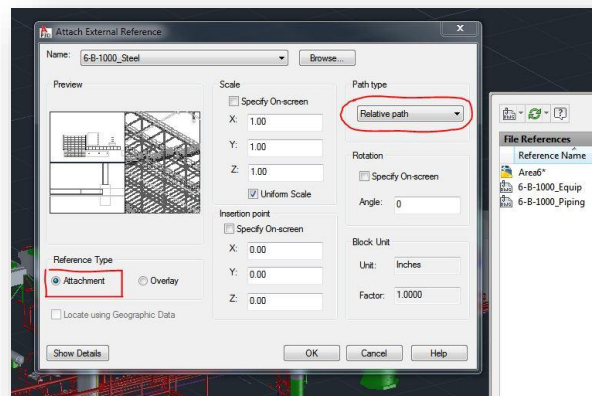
Attach External Reference

Name: 6-B-1000_Steel
Browse...

Preview

Scale
Specify On-screen
X: 1.00
Y: 1.00
Z: 1.00
Uniform Scale

Path type
Relative path

Rotation
Specify On-screen
Angle: 0

Insertion point
Specify On-screen
X: 0.00
Y: 0.00
Z: 0.00

Block Unit
Unit: Inches
Factor: 1.0000

Reference Type
Attachment
Overlay

Locate using Geographic Data

Show Details
OK
Cancel
Help

File References
Reference Name
Area6*
6-B-1000_Equip
6-B-1000_Piping